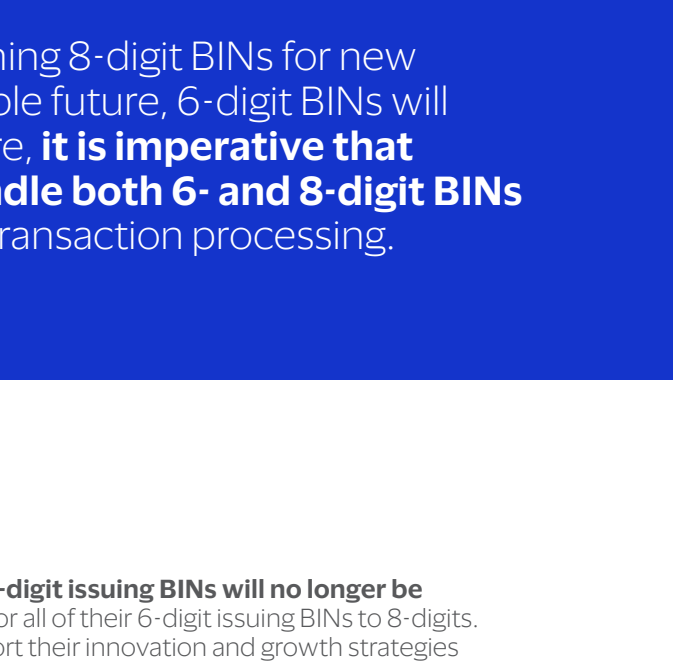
ning 8-digit BINs for new ble future, 6-digit BINs will re, **it is imperative that dle both 6- and 8-digit BINs** ransaction processing.

**-digit issuing BINs will no longer be** or all of their 6-digit issuing BINs to 8-digits. ort their innovation and growth strategies